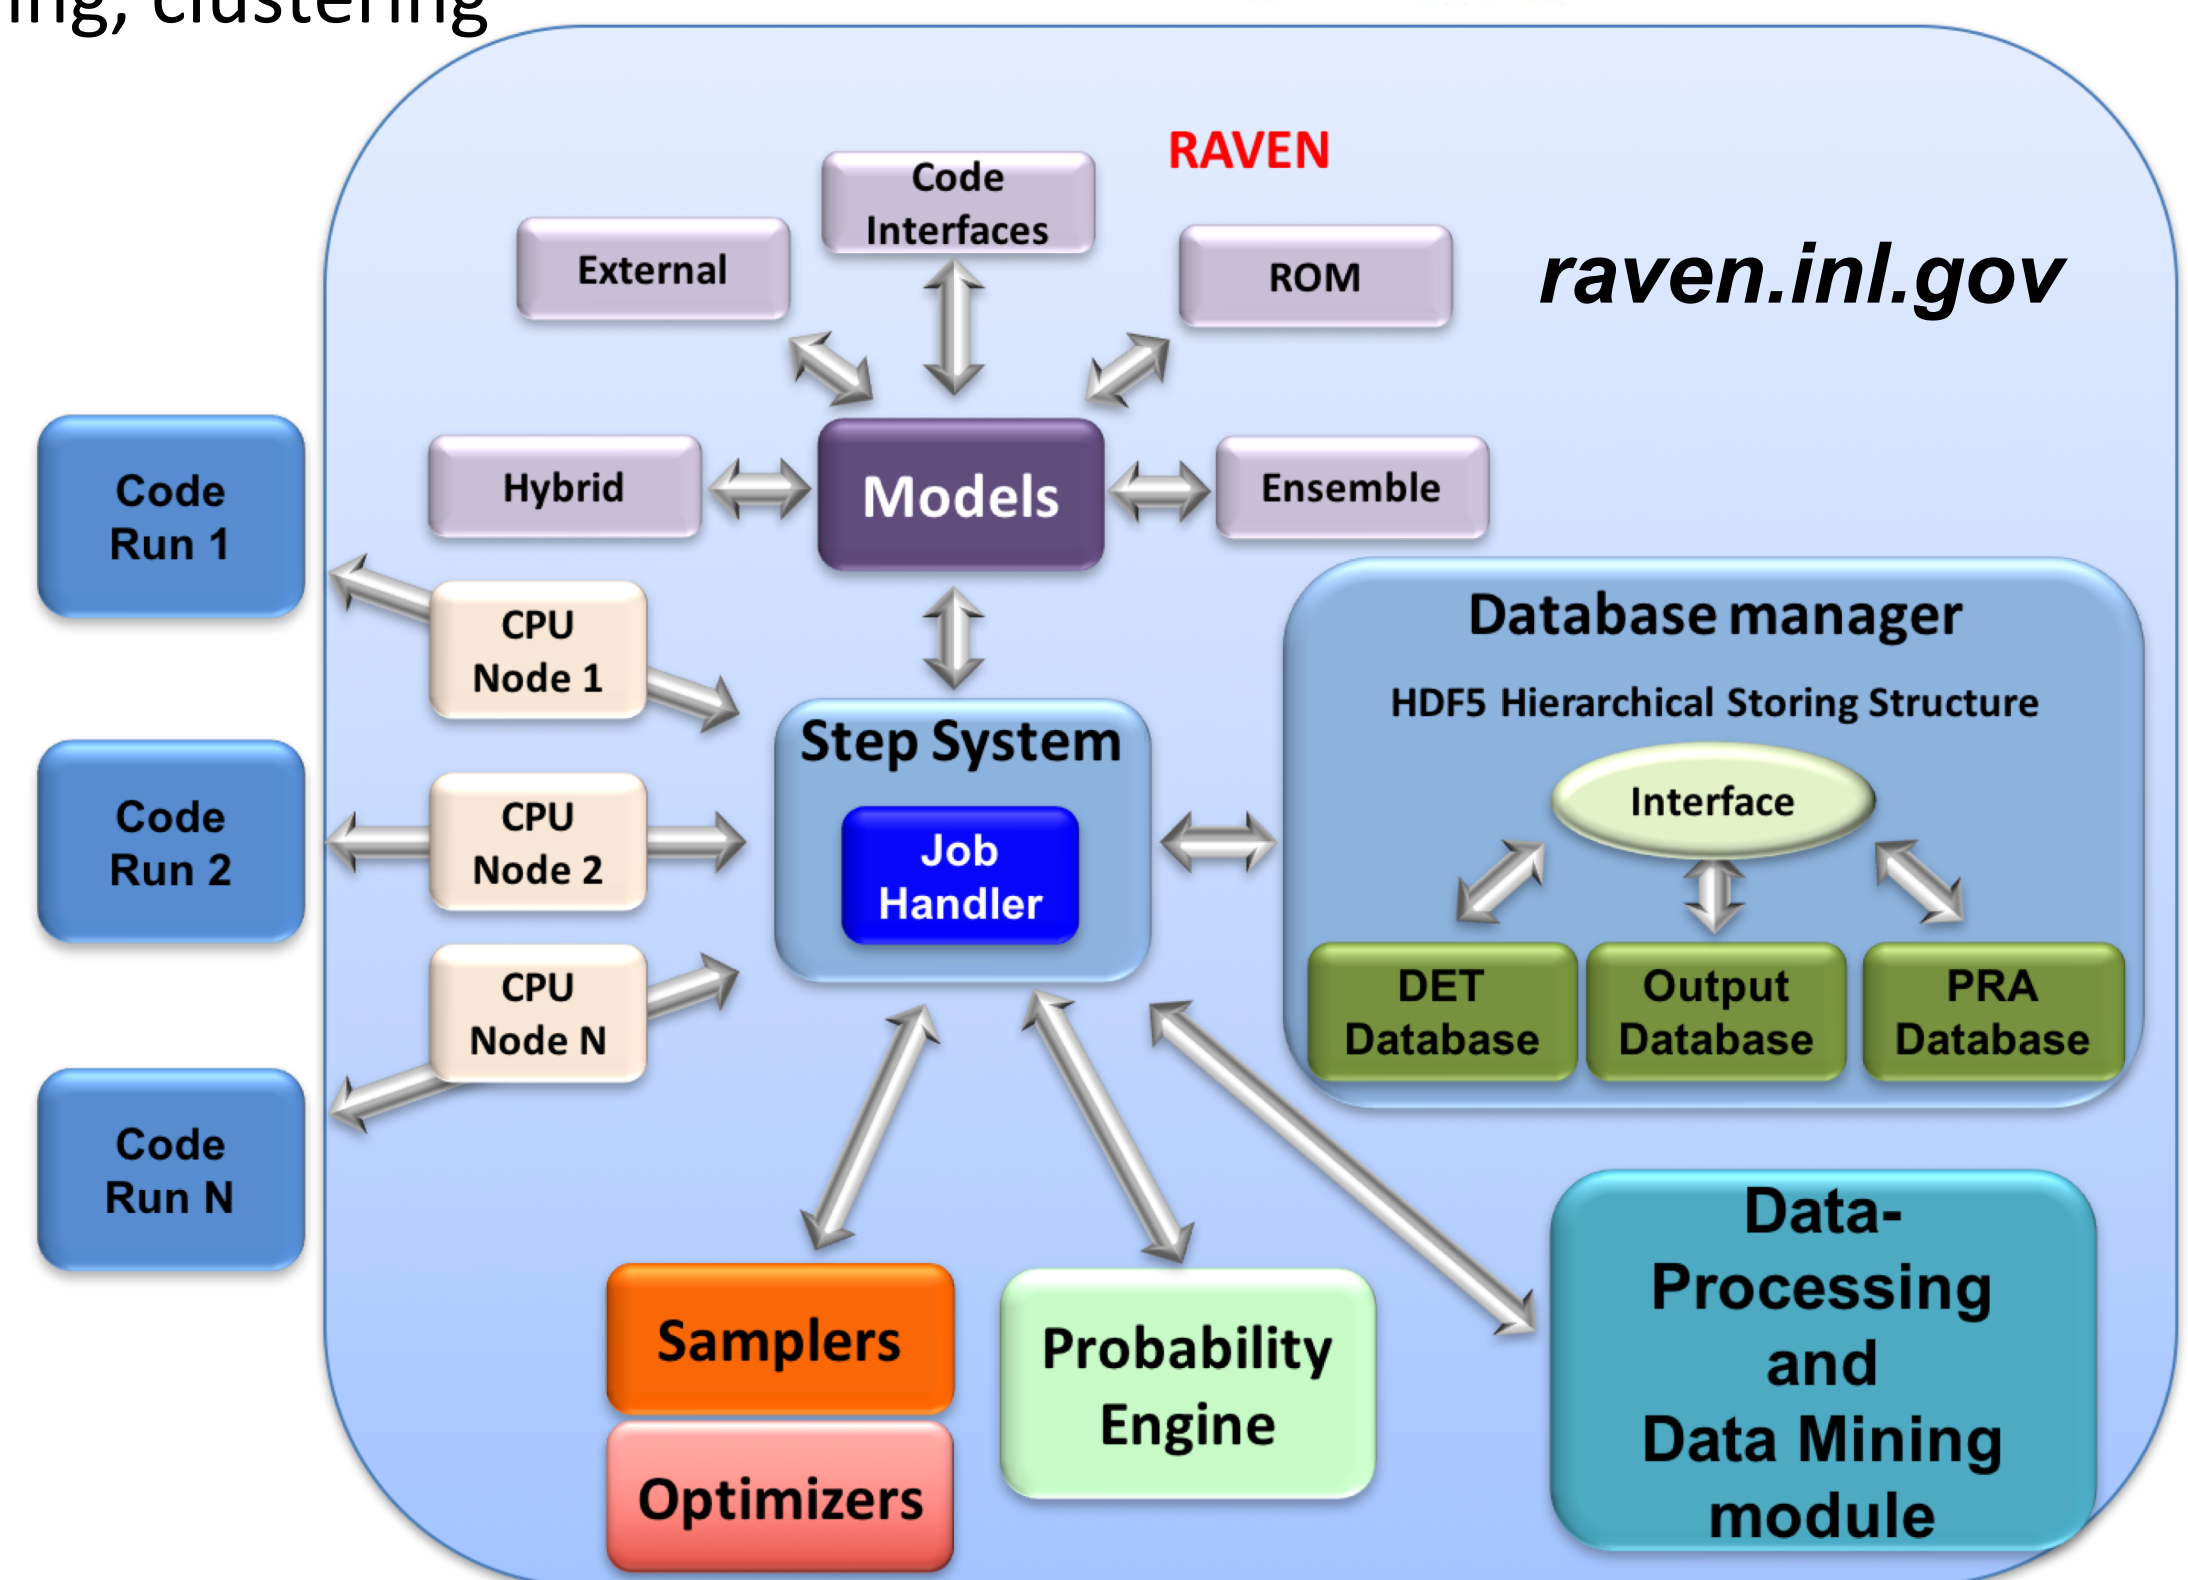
ing, clustering

RAVEN

Code Interfaces

External

ROM

raven.inl.gov

Code Run 1

Hybrid

Models

Ensemble

CPU Node 1

Database manager

HDF5 Hierarchical Storing Structure

Step System

Job Handler

Interface

Code Run 2

CPU Node 2

CPU Node N

DET Database

Output Database

PRA Database

Code Run N

Samplers

Optimizers

Probability Engine

Data-Processing and Data Mining module